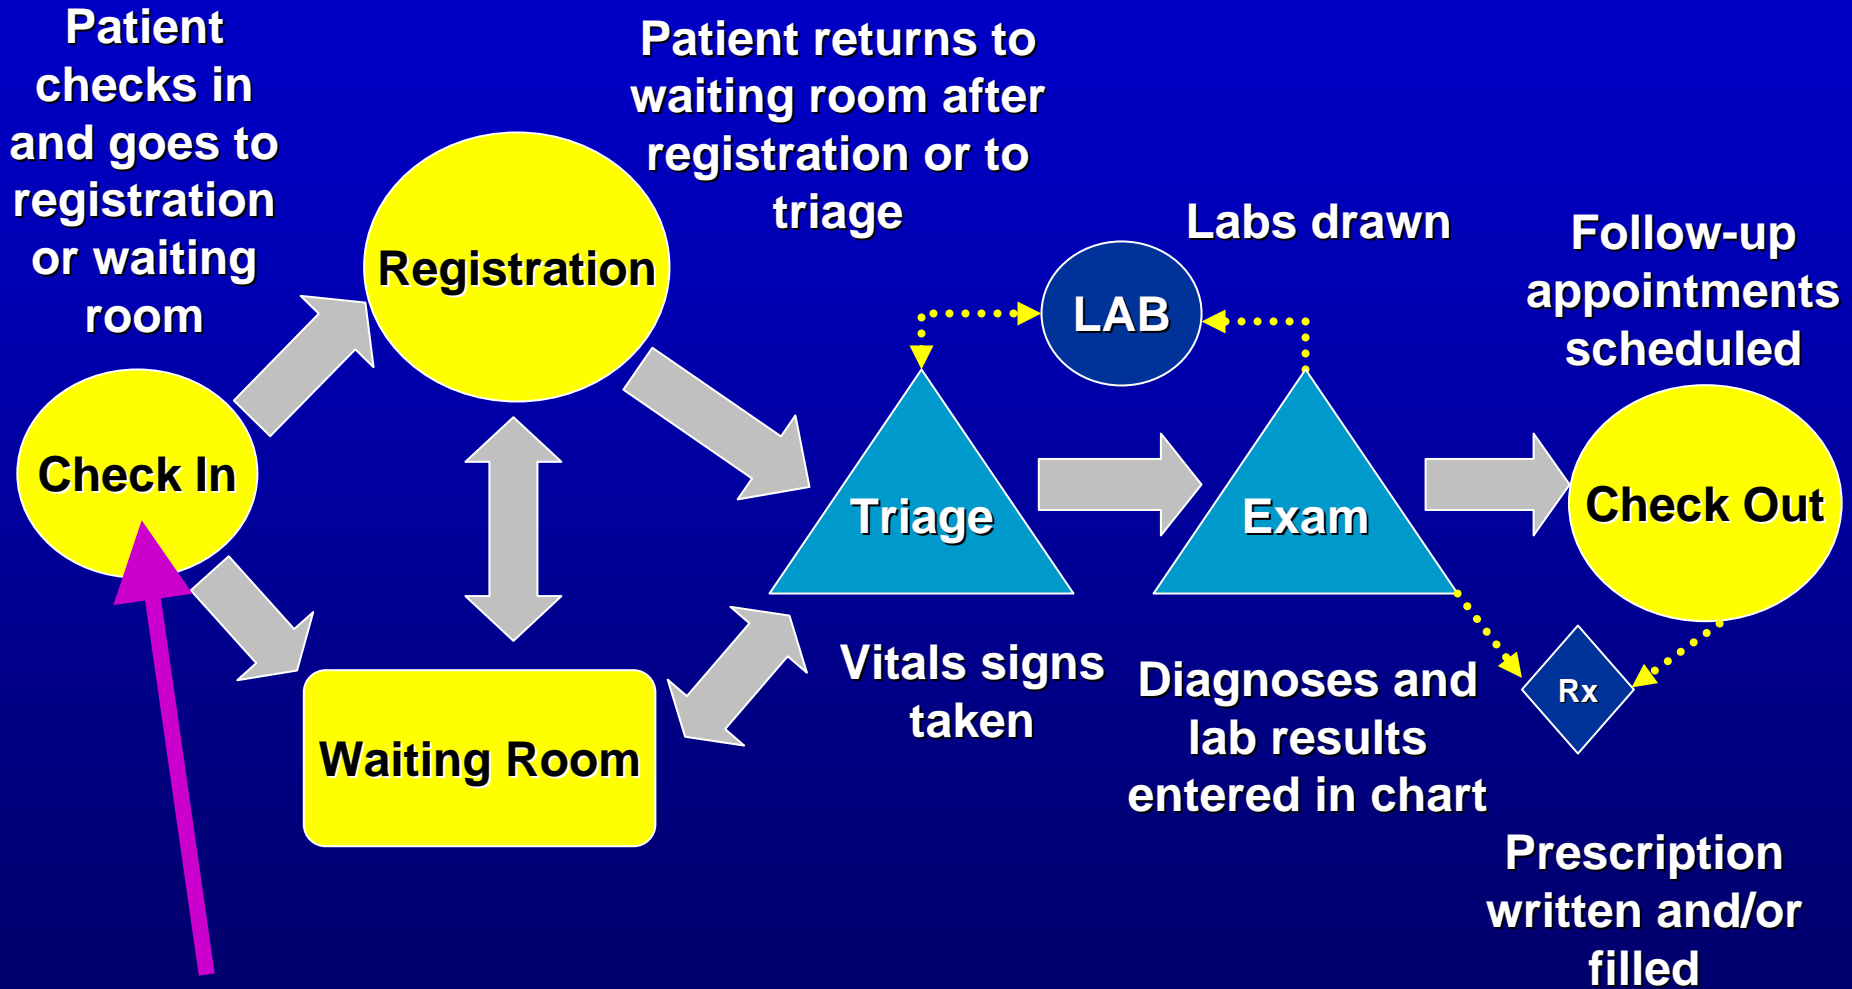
Patient checks in and goes to registration or waiting room

Registration

Patient returns to waiting room after registration or to triage

Labs drawn

LAB

Follow-up appointments scheduled

Check In

Triage

Exam

Check Out

Rx

Waiting Room

Vitals signs taken

Diagnoses and lab results entered in chart

Prescription written and/or filled